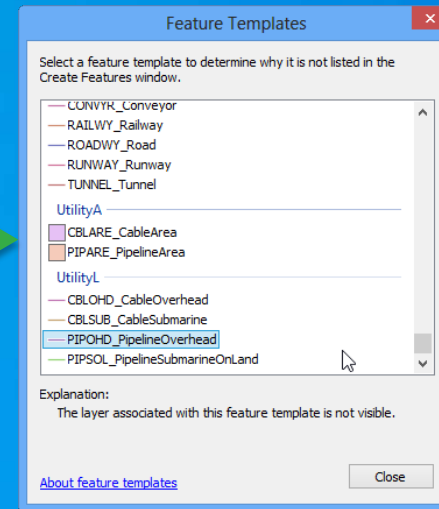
Feature Templates

Select a feature template to determine why it is not listed in the Create Features window.

CONVYR_Conveyor
RAILWY_Railway
ROADWY_Road
RUNWAY_Runway
TUNNEL_Tunnel

UtilityA
CBLARE_CableArea
PIPARE_PipelineArea

UtilityL
CBLOHD_CableOverhead
CBLSUB_CableSubmarine
PIPOHD_PipelineOverhead
PIPSOL_PipelineSubmarineOnLand

Explanation:
The layer associated with this feature template is not visible.

About feature templates

Close